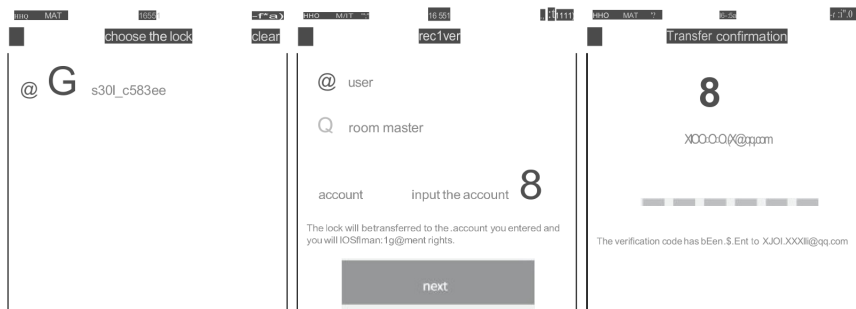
HHO MAT 16551 -f'a)
choose the lock clear

@ G s30l_c583ee

HHO M/IT 16.551 .1111
rec1ver

@ user

Q room master

account input the account 8

The lock will betransferred to the .account you entered and you will lOSfman:1g@ment rights.

next

HHO MAT
Transfer confirmation

8

X0O:O:O(X@qq.com

The verification code has bEen.$.Ent to XJOI.XXXlli@qq.com